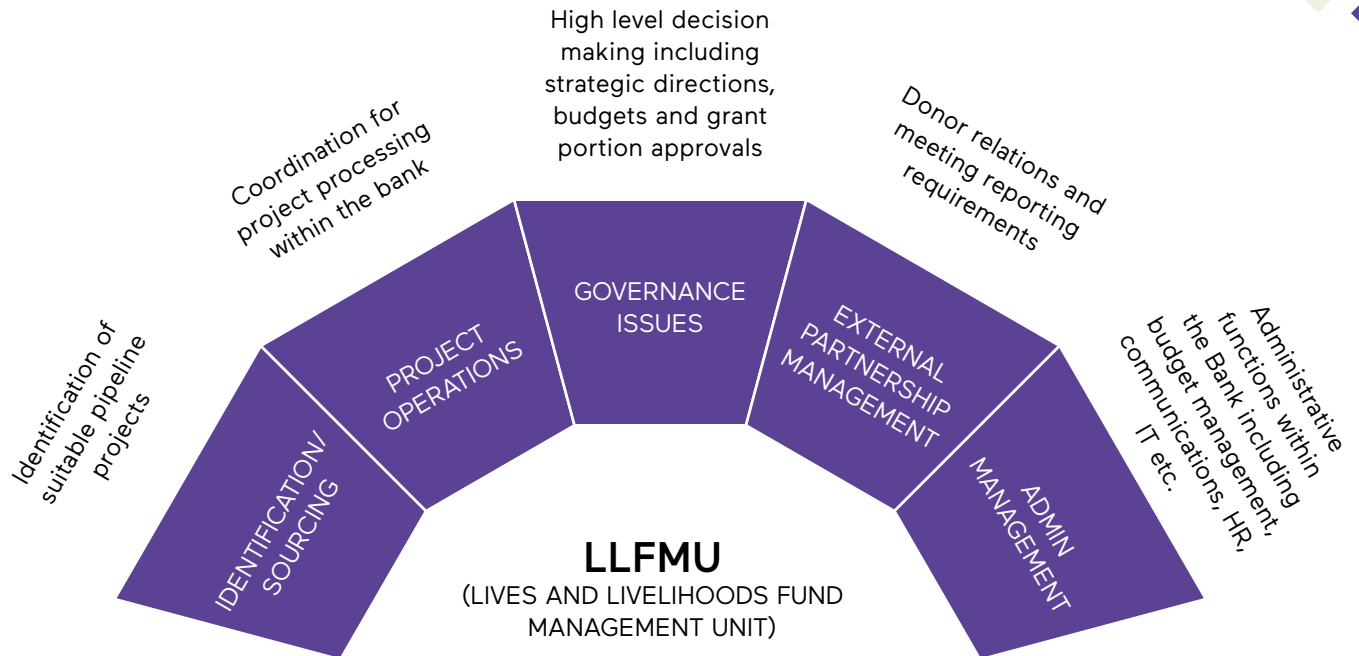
Identification of suitable pipeline projects

Coordination for project processing within the bank

High level decision making including strategic directions, budgets and grant portion approvals

Donor relations and meeting reporting requirements

Administrative functions within the Bank including budget management, communications, HR, IT etc.

IDENTIFICATION/ SOURCING

PROJECT OPERATIONS

GOVERNANCE ISSUES

EXTERNAL PARTNERSHIP MANAGEMENT

ADMIN MANAGEMENT

LLFMU
(LIVES AND LIVELIHOODS FUND MANAGEMENT UNIT)